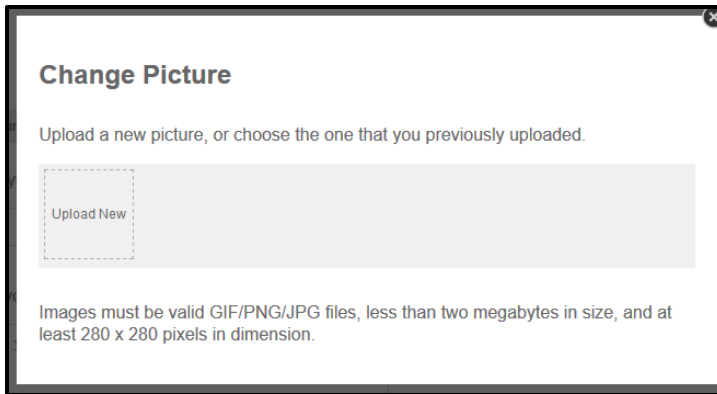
Change Picture

Upload a new picture, or choose the one that you previously uploaded.

Upload New

Images must be valid GIF/PNG/JPG files, less than two megabytes in size, and at least 280 x 280 pixels in dimension.